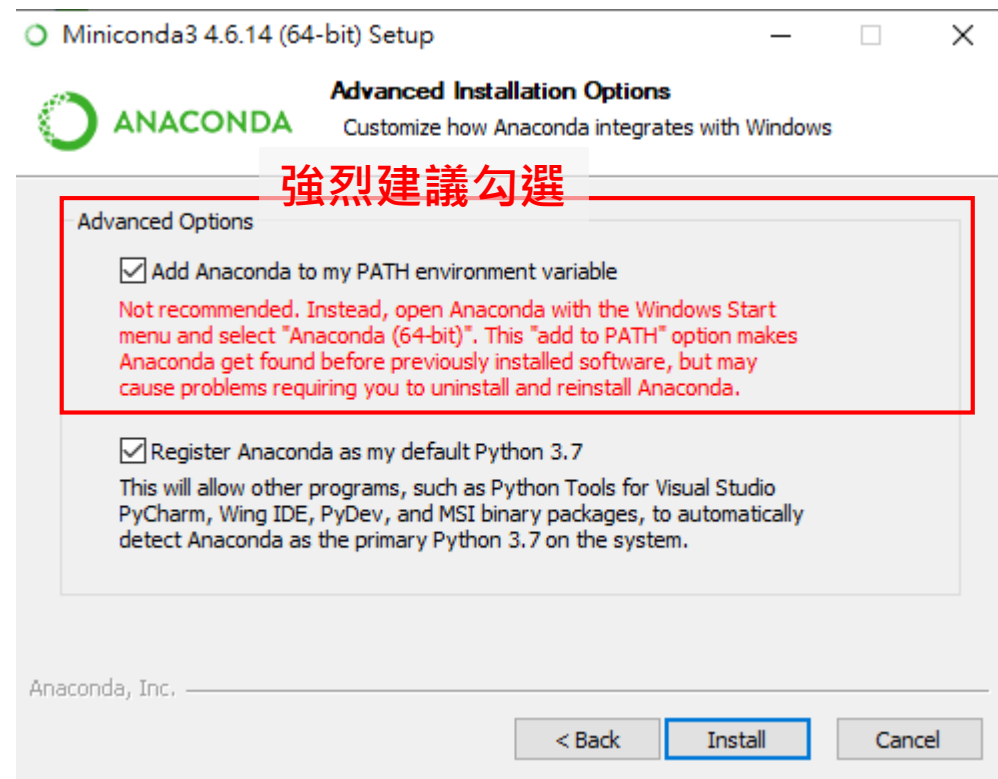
Miniconda3 4.6.14 (64-bit) Setup

ANACONDA

Advanced Installation Options

Customize how Anaconda integrates with Windows

強烈建議勾選

Advanced Options

Add Anaconda to my PATH environment variable

Not recommended. Instead, open Anaconda with the Windows Start menu and select "Anaconda (64-bit)". This "add to PATH" option makes Anaconda get found before previously installed software, but may cause problems requiring you to uninstall and reinstall Anaconda.

Register Anaconda as my default Python 3.7

This will allow other programs, such as Python Tools for Visual Studio PyCharm, Wing IDE, PyDev, and MSI binary packages, to automatically detect Anaconda as the primary Python 3.7 on the system.

Anaconda, Inc.

< Back

Install

Cancel